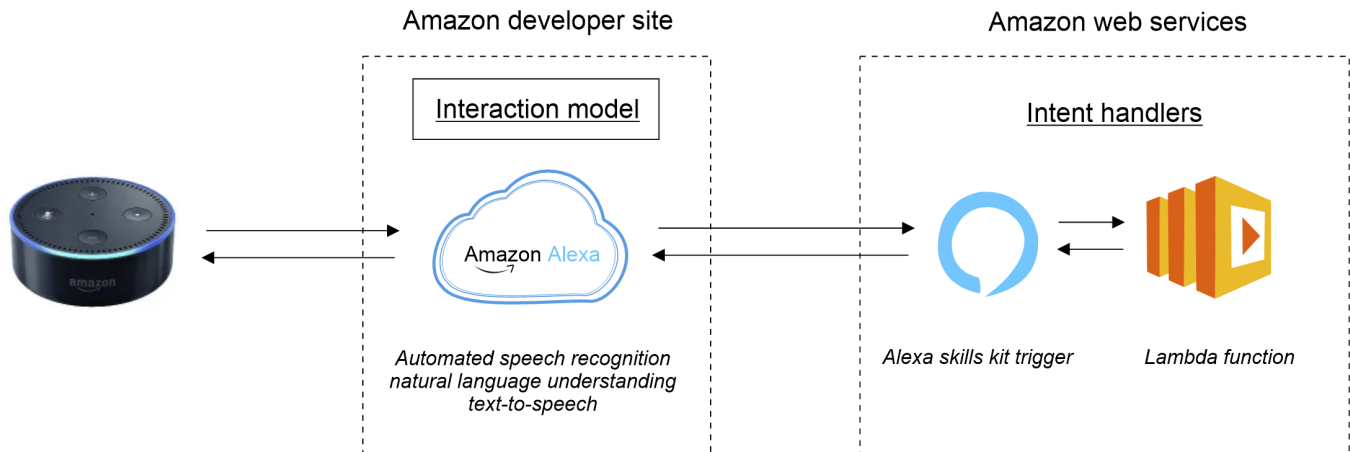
Amazon developer site

Amazon web services

Interaction model

Intent handlers

amazon

Amazon Alexa

Automated speech recognition
natural language understanding
text-to-speech

Alexa skills kit trigger

Lambda function